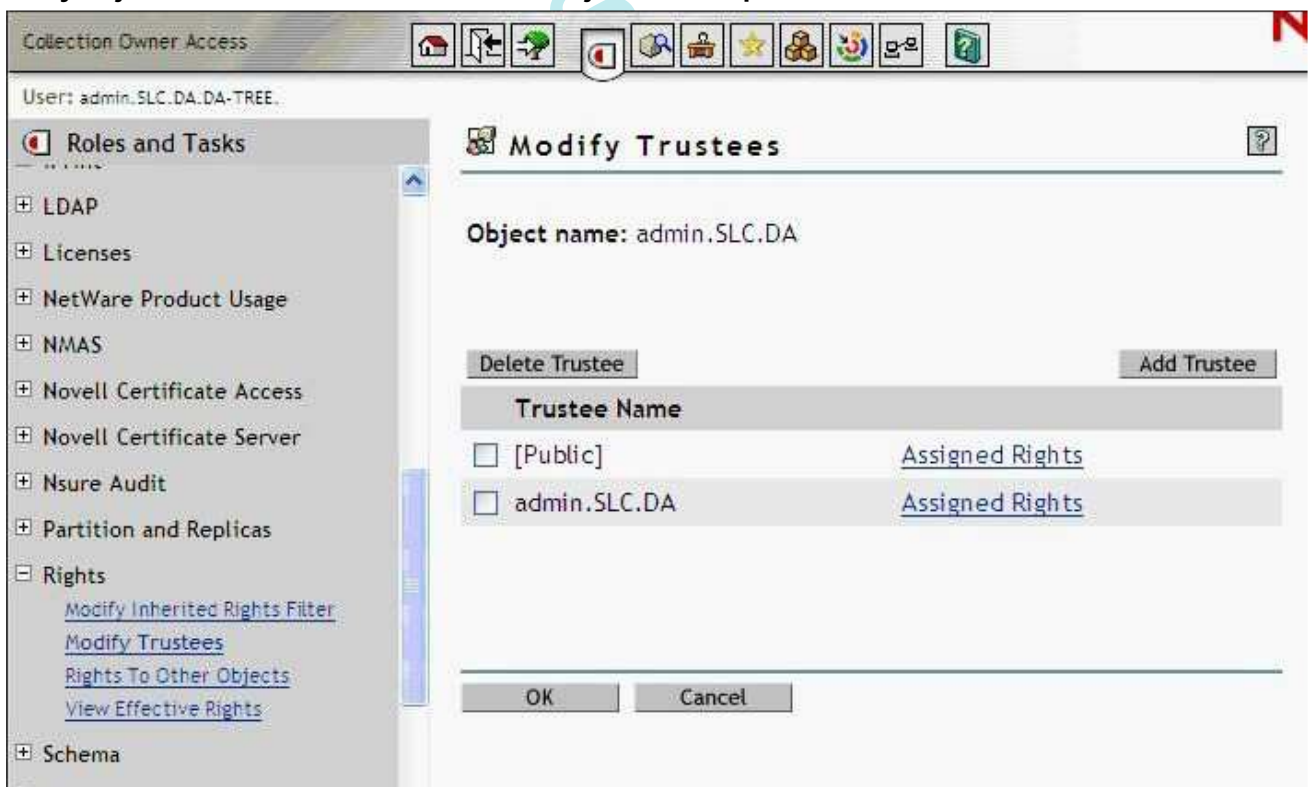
Collection Owner Access

User: admin.SLC.DA.DA-TREE.

Roles and Tasks

LDAP

Licenses

NetWare Product Usage

NMAS

Novell Certificate Access

Novell Certificate Server

Nsure Audit

Partition and Replicas

Rights

Modify Inherited Rights Filter

Modify Trustees

Rights To Other Objects

View Effective Rights

Schema

Modify Trustees

Object name: admin.SLC.DA

Delete Trustee

Add Trustee

| Trustee Name | |
|---|---|
| [Public] | Assigned Rights |
| admin.SLC.DA | Assigned Rights |

OK

Cancel